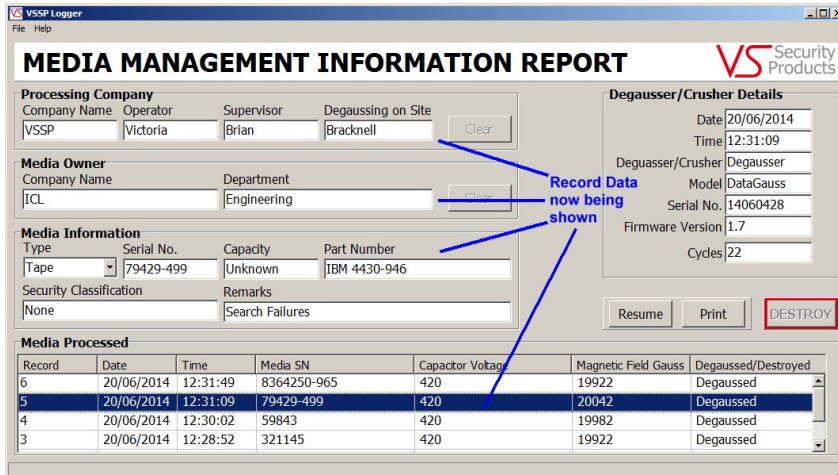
VSSP Logger
File Help

MEDIA MANAGEMENT INFORMATION REPORT

VS Security Products

Processing Company
Company Name: VSSP
Operator: Victoria
Supervisor: Brian
Degaussing on Site: Bracknell
Clear

Media Owner
Company Name: ICL
Department: Engineering
Clear

Media Information
Type: Tape
Serial No.: 79429-499
Capacity: Unknown
Part Number: IBM 4430-946
Security Classification: None
Remarks: Search Failures

Degausser/Crusher Details
Date: 20/06/2014
Time: 12:31:09
Deguasser/Crusher: Degausser
Model: DataGauss
Serial No.: 14060428
Firmware Version: 1.7
Cycles: 22

Record Data now being shown

Resume
Print
DESTROY

Media Processed

| Record | Date | Time | Media SN | Capacitor Voltage | Magnetic Field Gauss | Degaussed/Destroyed |
|---|---|---|---|---|---|---|
| 6 | 20/06/2014 | 12:31:49 | 8364250-965 | 420 | 19922 | Degaussed |
| 5 | 20/06/2014 | 12:31:09 | 79429-499 | 420 | 20042 | Degaussed |
| 4 | 20/06/2014 | 12:30:02 | 59843 | 420 | 19982 | Degaussed |
| 3 | 20/06/2014 | 12:28:52 | 321145 | 420 | 19922 | Degaussed |